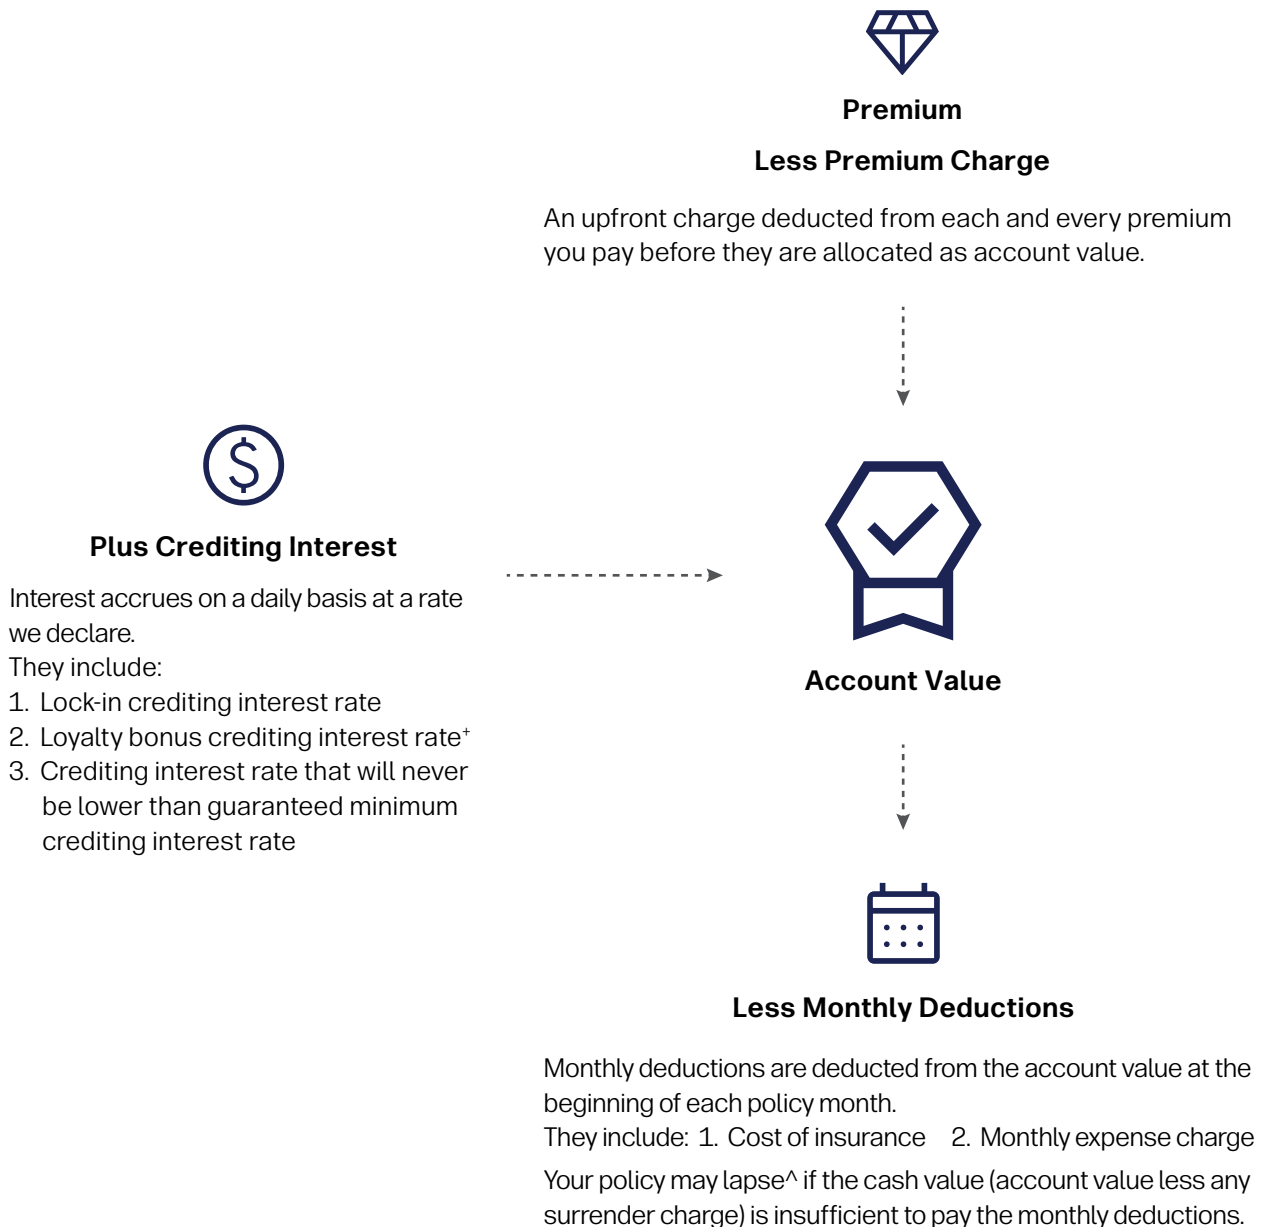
Premium

Less Premium Charge

An upfront charge deducted from each and every premium you pay before they are allocated as account value.

Plus Crediting Interest

Interest accrues on a daily basis at a rate we declare.
They include:
1. Lock-in crediting interest rate
2. Loyalty bonus crediting interest rate⁺
3. Crediting interest rate that will never be lower than guaranteed minimum crediting interest rate

Account Value

Less Monthly Deductions

Monthly deductions are deducted from the account value at the beginning of each policy month.
They include: 1. Cost of insurance 2. Monthly expense charge

Your policy may lapse^ if the cash value (account value less any surrender charge) is insufficient to pay the monthly deductions.